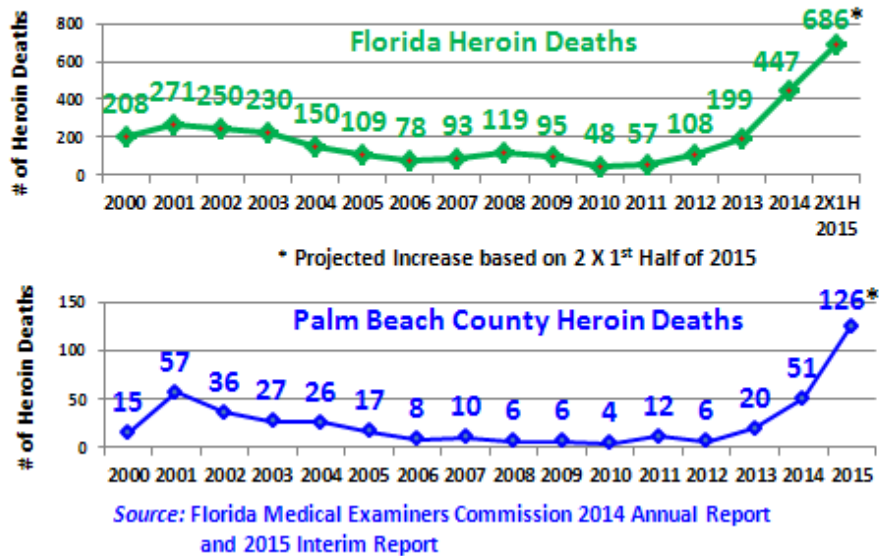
Florida Heroin Deaths

# of Heroin Deaths

800
600
400
200
0

208 271 250 230 150 109 78 93 119 95 48 57 108 199 447 686*

2000 2001 2002 2003 2004 2005 2006 2007 2008 2009 2010 2011 2012 2013 2014 2X1H 2015

* Projected Increase based on 2 X 1$^{st}$ Half of 2015

Palm Beach County Heroin Deaths

# of Heroin Deaths

150
100
50
0

15 57 36 27 26 17 8 10 6 6 4 12 6 20 51 126*

2000 2001 2002 2003 2004 2005 2006 2007 2008 2009 2010 2011 2012 2013 2014 2015

Source: Florida Medical Examiners Commission 2014 Annual Report and 2015 Interim Report